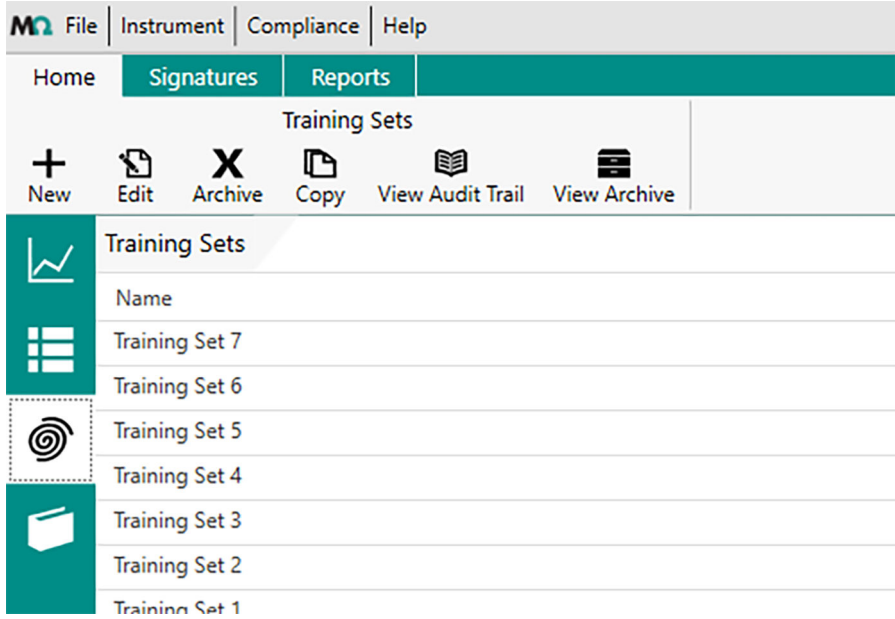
MΩ File | Instrument | Compliance | Help

Home Signatures Reports

Training Sets

New Edit Archive Copy View Audit Trail View Archive

Training Sets

| Name |
|---|
| Training Set 7 |
| Training Set 6 |
| Training Set 5 |
| Training Set 4 |
| Training Set 3 |
| Training Set 2 |
| Training Set 1 |